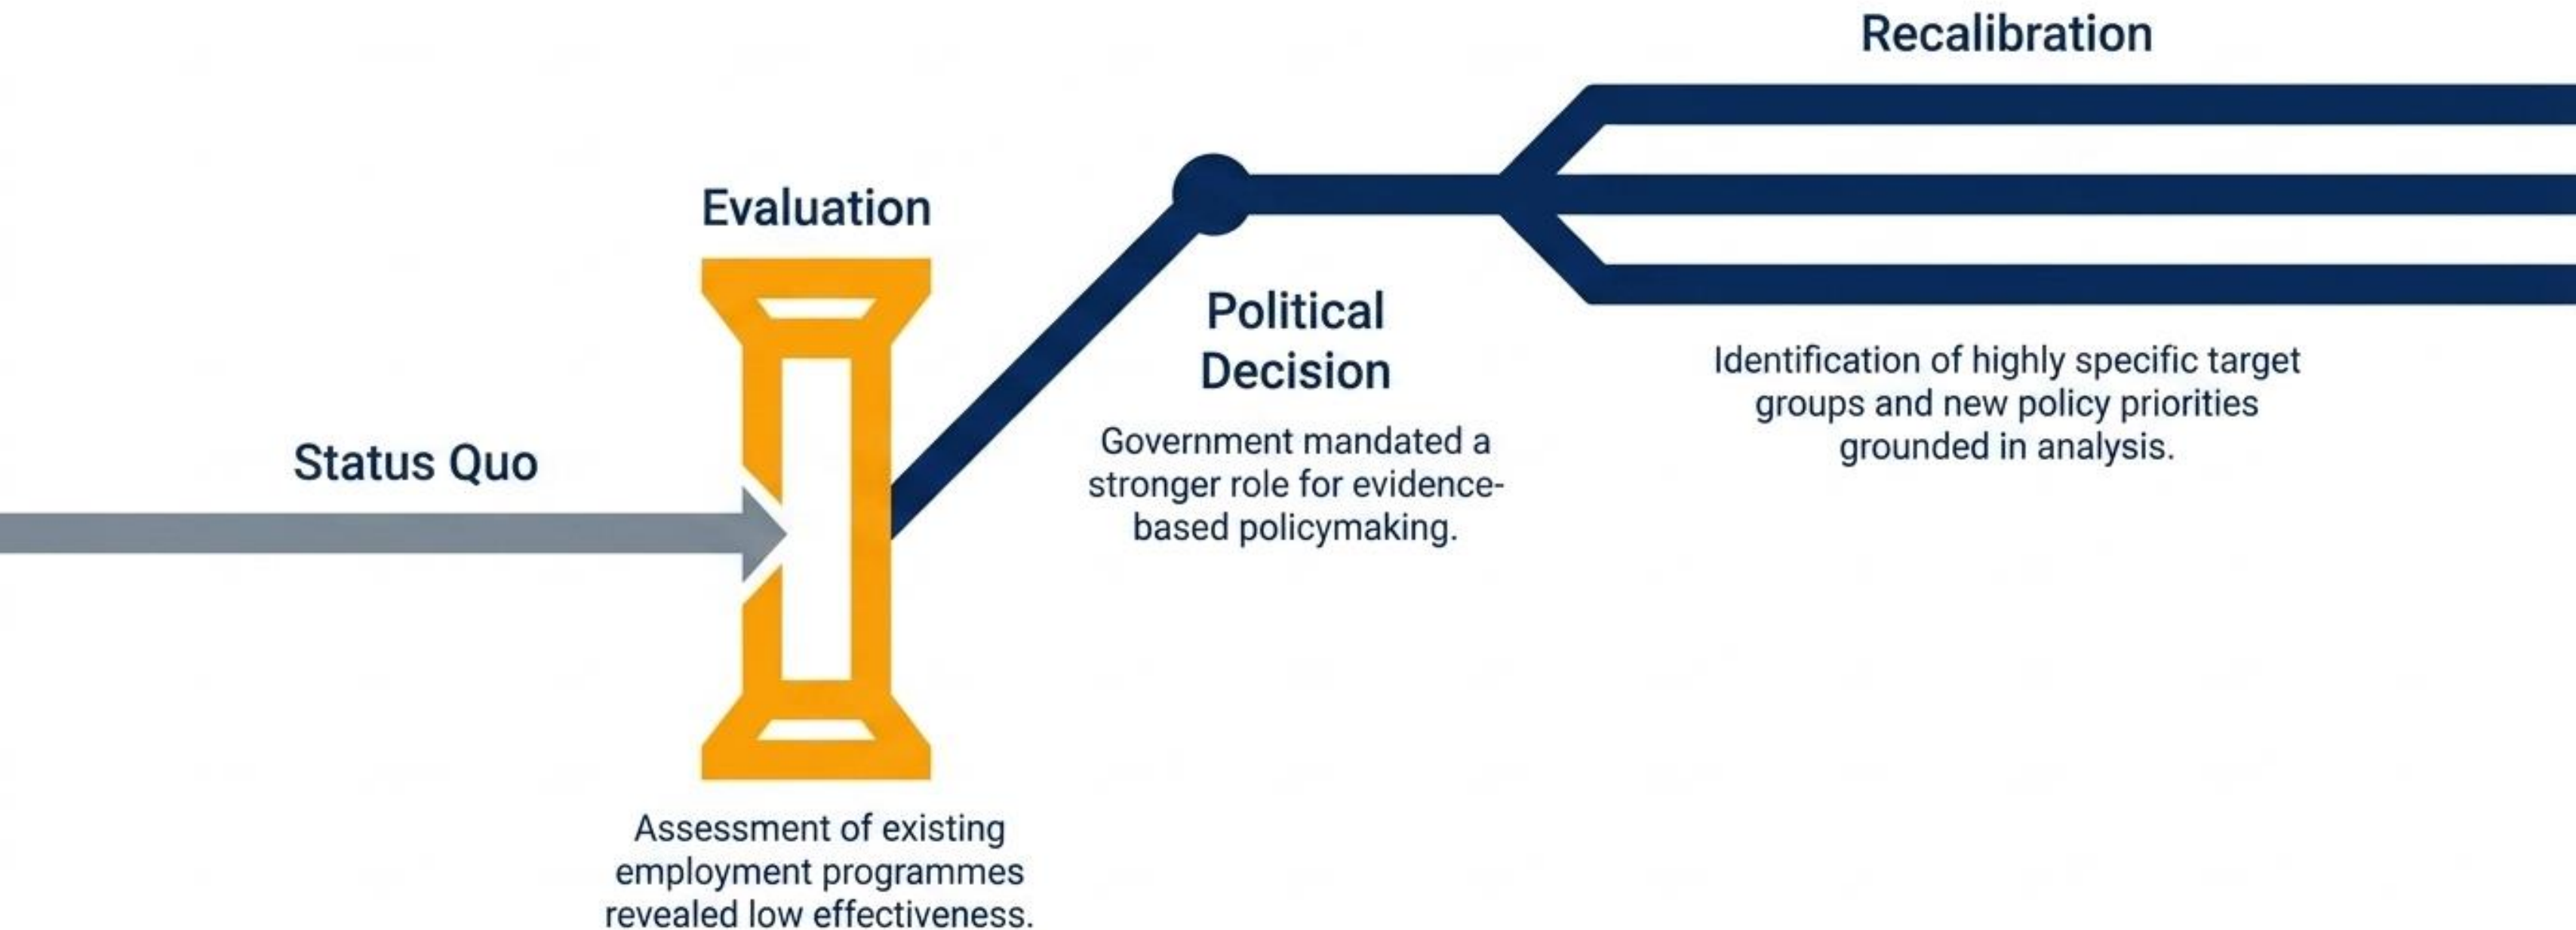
Recalibration

Evaluation

Political Decision

Identification of highly specific target groups and new policy priorities grounded in analysis.

Government mandated a stronger role for evidence-based policymaking.

Status Quo

Assessment of existing employment programmes revealed low effectiveness.